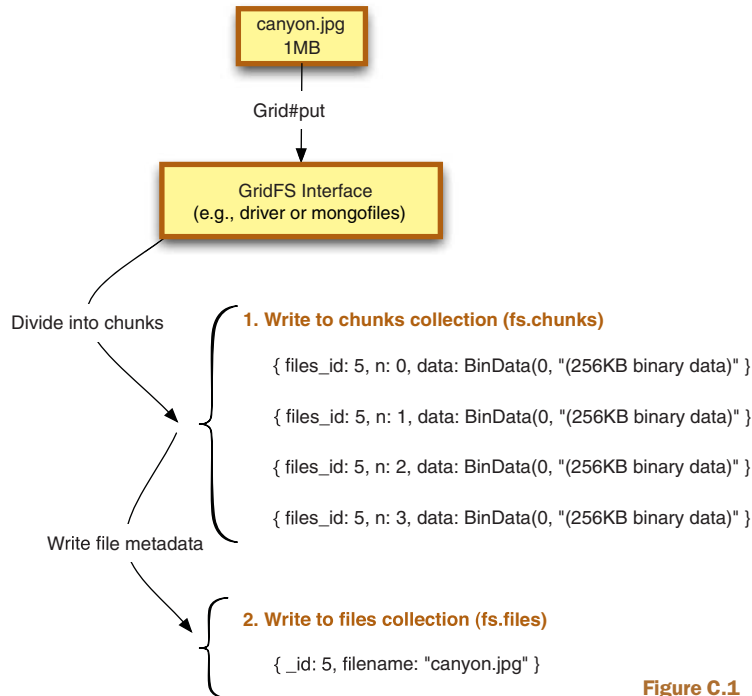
canyon.jpg
1MB

Grid#put

GridFS Interface
(e.g., driver or mongofiles)

Divide into chunks

1. Write to chunks collection (fs.chunks)

{ files_id: 5, n: 0, data: BinData(0, "(256KB binary data)" }

{ files_id: 5, n: 1, data: BinData(0, "(256KB binary data)" }

{ files_id: 5, n: 2, data: BinData(0, "(256KB binary data)" }

{ files_id: 5, n: 3, data: BinData(0, "(256KB binary data)" }

Write file metadata

2. Write to files collection (fs.files)

{ _id: 5, filename: "canyon.jpg" }

Figure C.1